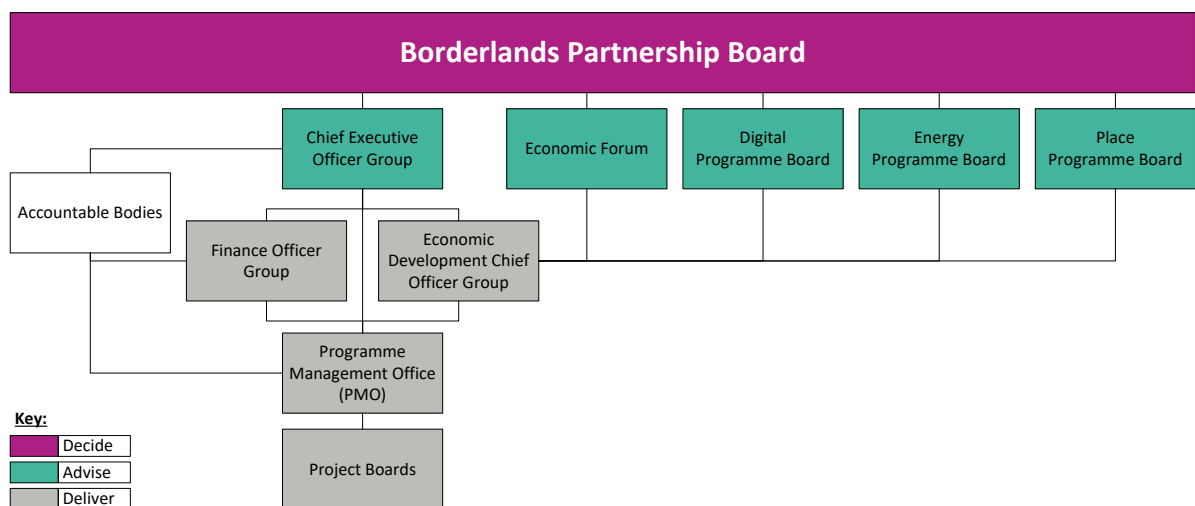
Borderlands Partnership Board

Chief Executive Officer Group

Economic Forum

Digital Programme Board

Energy Programme Board

Place Programme Board

Accountable Bodies

Finance Officer Group

Economic Development Chief Officer Group

Programme Management Office (PMO)

Project Boards

Key:
Decide
Advise
Deliver